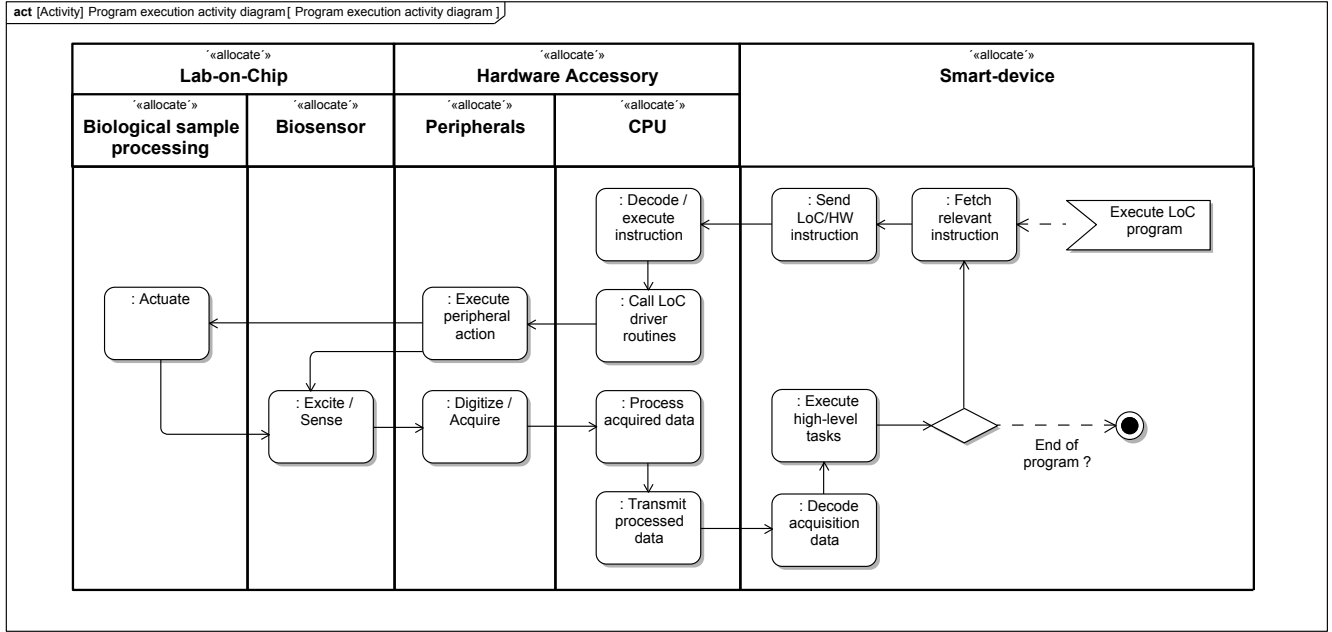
act [Activity] Program execution activity diagram [ Program execution activity diagram ]

´«allocate´»
Lab-on-Chip

´«allocate´»
Hardware Accessory

´«allocate´»
Smart-device

´«allocate´»
Biological sample processing

´«allocate´»
Biosensor

´«allocate´»
Peripherals

´«allocate´»
CPU

: Decode / execute instruction

: Send LoC/HW instruction

: Fetch relevant instruction

Execute LoC program

: Actuate

: Execute peripheral action

: Call LoC driver routines

: Excite / Sense

: Digitize / Acquire

: Process acquired data

: Execute high-level tasks

End of program ?

: Transmit processed data

: Decode acquisition data